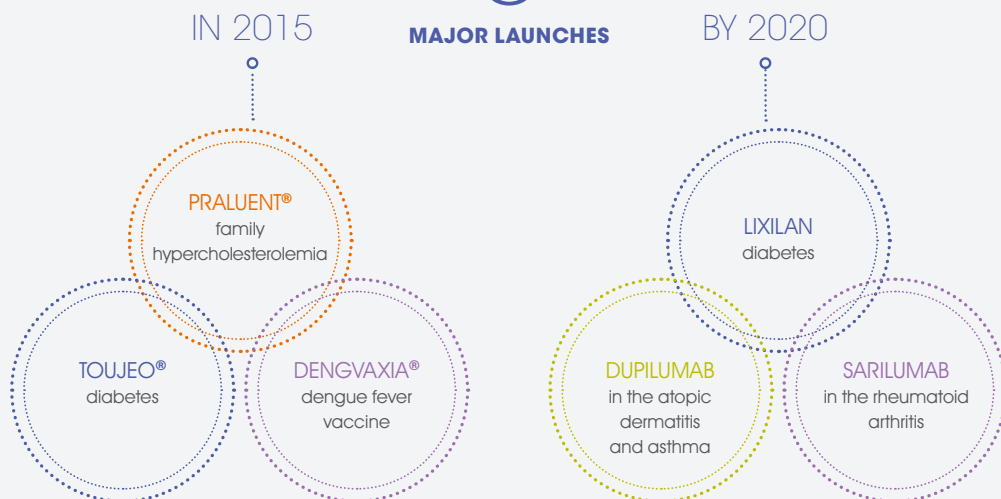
IN 2015

MAJOR LAUNCHES

BY 2020

PRALUENT®
family
hypercholesterolemia

TOUJEO®
diabetes

DENGVAXIA®
dengue fever
vaccine

LIXILAN
diabetes

DUPILUMAB
in the atopic
dermatitis
and asthma

SARILUMAB
in the rheumatoid
arthritis